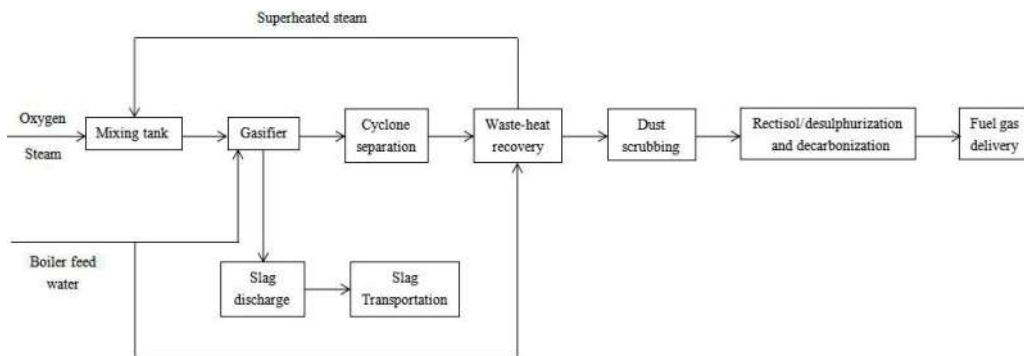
Superheated steam

Oxygen

Steam

Mixing tank

Gasifier

Cyclone separation

Waste-heat recovery

Dust scrubbing

Rectisol/desulphurization and decarbonization

Fuel gas delivery

Boiler feed water

Slag discharge

Slag Transportation